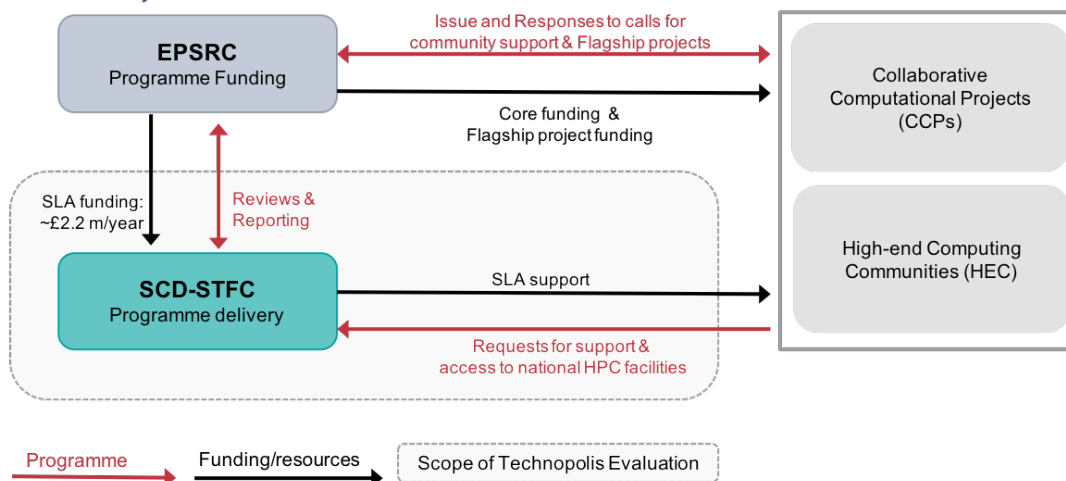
EPSRC
Programme Funding

Issue and Responses to calls for community support & Flagship projects

Collaborative Computational Projects (CCPs)

Core funding & Flagship project funding

SLA funding: ~£2.2 m/year

Reviews & Reporting

High-end Computing Communities (HEC)

SCD-STFC
Programme delivery

SLA support

Requests for support & access to national HPC facilities

Programme

Funding/resources

Scope of Technopolis Evaluation